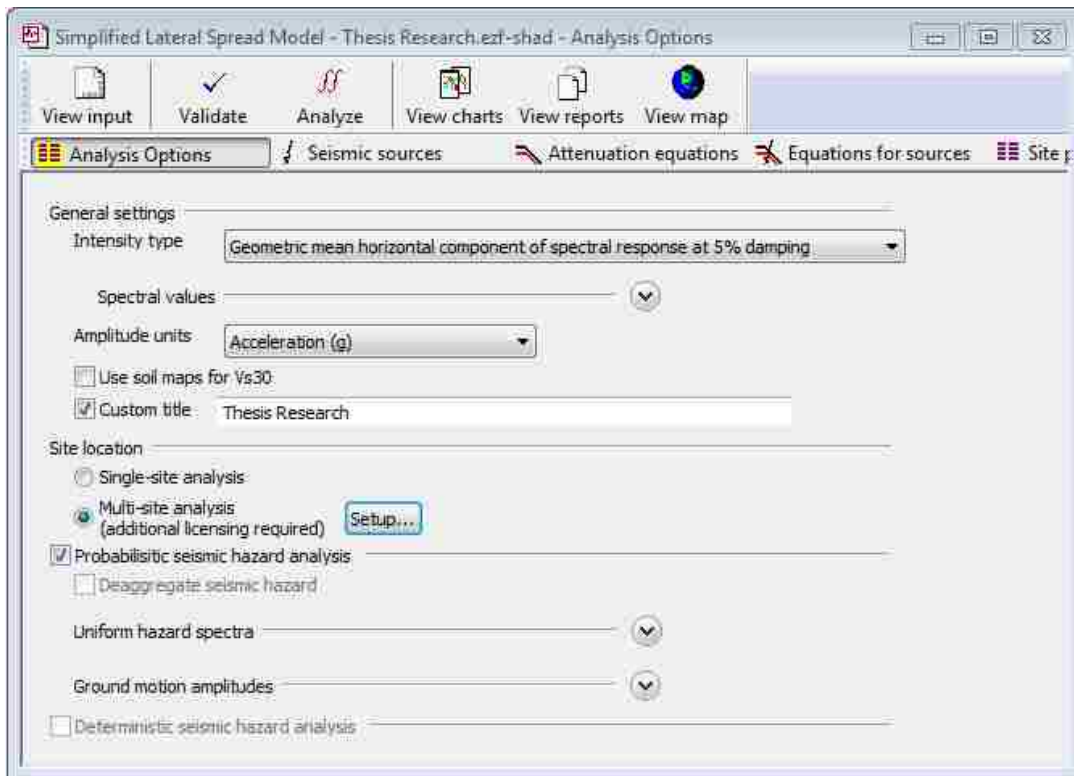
Simplified Lateral Spread Model - Thesis Research.ezf-shad - Analysis Options

View input
Validate
Analyze
View charts
View reports
View map

Analysis Options
Seismic sources
Attenuation equations
Equations for sources
Site p

General settings
Intensity type
Geometric mean horizontal component of spectral response at 5% damping

Spectral values

Amplitude units
Acceleration (g)

Use soil maps for Vs30
Custom title
Thesis Research

Site location
Single-site analysis
Multi-site analysis (additional licensing required)
Setup...

Probabilisitic seismic hazard analysis
Deaggregate seismic hazard

Uniform hazard spectra

Ground motion amplitudes

Deterministic seismic hazard analysis